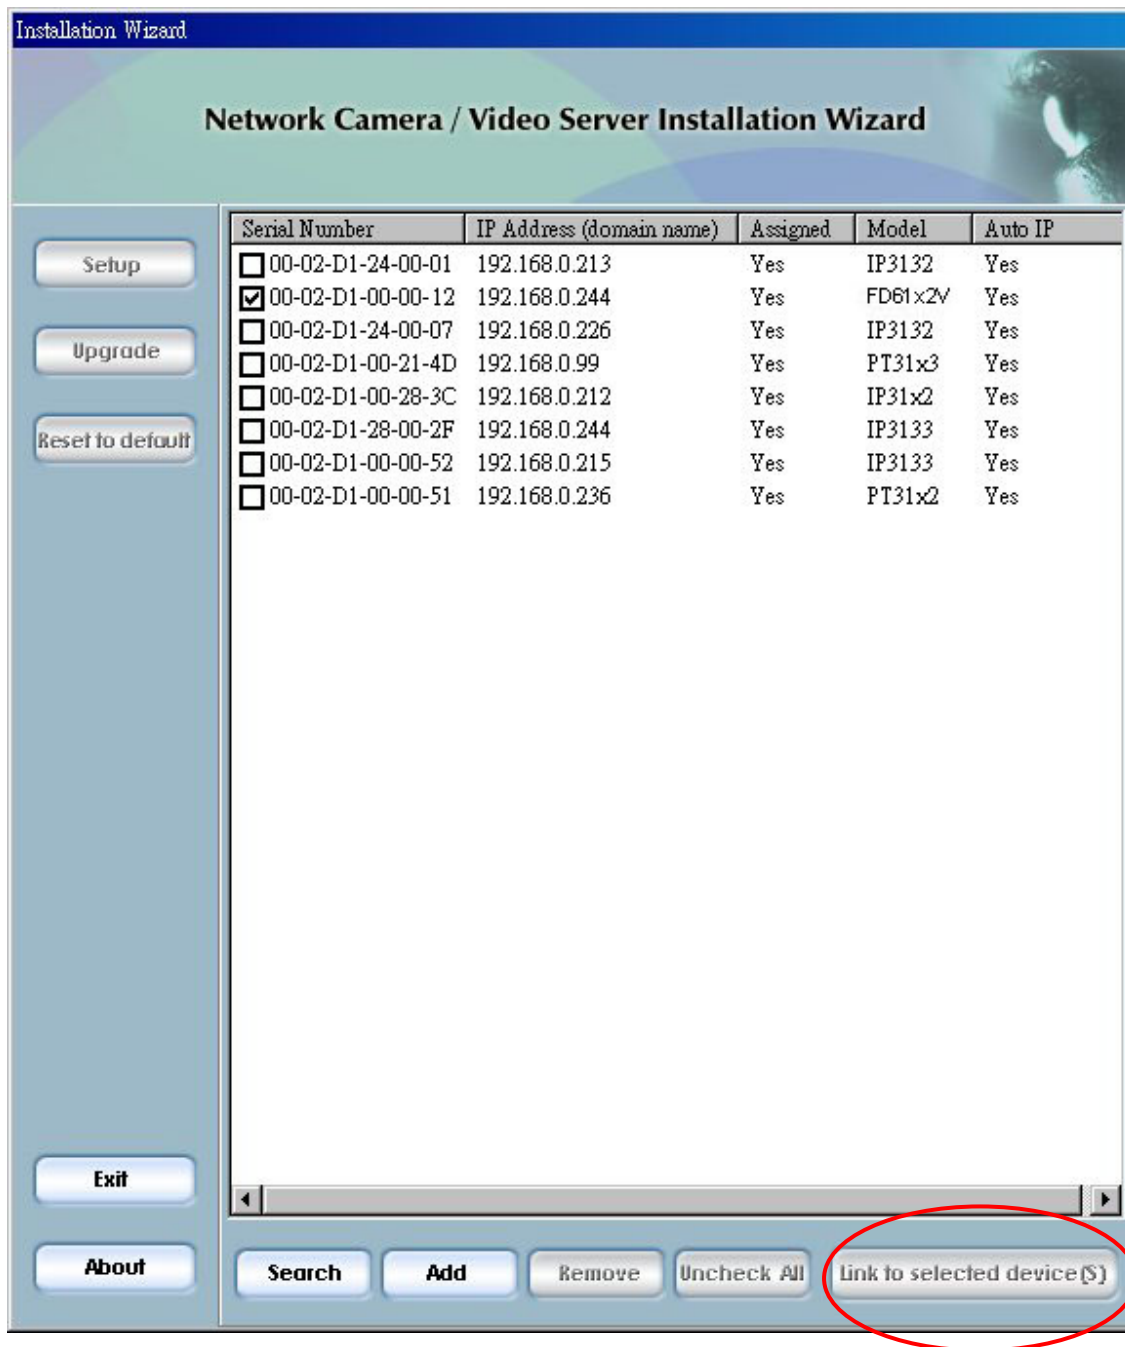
Installation Wizard

Network Camera / Video Server Installation Wizard

Setup

Upgrade

Reset to default

| Serial Number | IP Address (domain name) | Assigned | Model | Auto IP |
|---|---|---|---|---|
| 00-02-D1-24-00-01 | 192.168.0.213 | Yes | IP3132 | Yes |
| 00-02-D1-00-00-12 | 192.168.0.244 | Yes | FD61x2V | Yes |
| 00-02-D1-24-00-07 | 192.168.0.226 | Yes | IP3132 | Yes |
| 00-02-D1-00-21-4D | 192.168.0.99 | Yes | PT31x3 | Yes |
| 00-02-D1-00-28-3C | 192.168.0.212 | Yes | IP31x2 | Yes |
| 00-02-D1-28-00-2F | 192.168.0.244 | Yes | IP3133 | Yes |
| 00-02-D1-00-00-52 | 192.168.0.215 | Yes | IP3133 | Yes |
| 00-02-D1-00-00-51 | 192.168.0.236 | Yes | PT31x2 | Yes |

Exit

About

Search

Add

Remove

Uncheck All

Link to selected device(S)